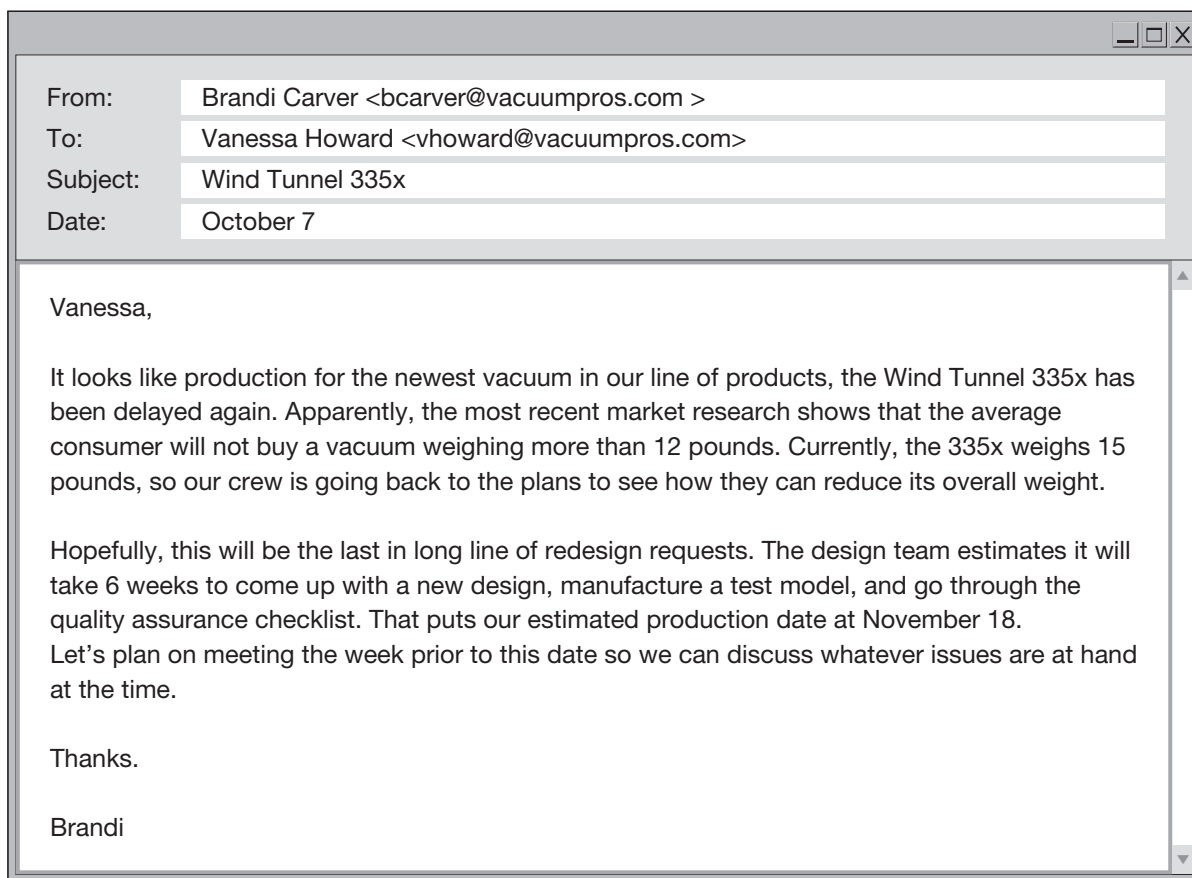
From: Brandi Carver <bcarver@vacuumpros.com >
To: Vanessa Howard <vhoward@vacuumpros.com>
Subject: Wind Tunnel 335x
Date: October 7

Vanessa,

It looks like production for the newest vacuum in our line of products, the Wind Tunnel 335x has been delayed again. Apparently, the most recent market research shows that the average consumer will not buy a vacuum weighing more than 12 pounds. Currently, the 335x weighs 15 pounds, so our crew is going back to the plans to see how they can reduce its overall weight.

Hopefully, this will be the last in long line of redesign requests. The design team estimates it will take 6 weeks to come up with a new design, manufacture a test model, and go through the quality assurance checklist. That puts our estimated production date at November 18.
Let's plan on meeting the week prior to this date so we can discuss whatever issues are at hand at the time.

Thanks.

Brandi